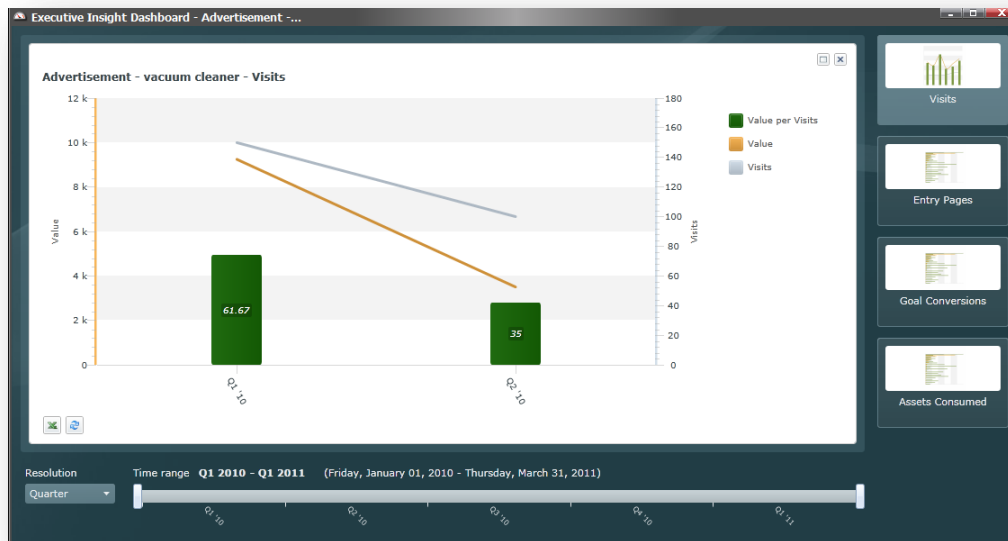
Executive Insight Dashboard - Advertisement -...

Advertisement - vacuum cleaner - Visits

12 k
10 k
8 k
6 k
4 k
2 k
0

Value

180
160
140
120
100
80
60
40
20
0

Visits

61.67
35

Q1 '10
Q2 '10

Value per Visits
Value
Visits

Visits
Entry Pages
Goal Conversions
Assets Consumed

Resolution
Quarter

Time range Q1 2010 - Q1 2011 (Friday, January 01, 2010 - Thursday, March 31, 2011)

Q1 '10
Q2 '10
Q3 '10
Q4 '10
Q1 '11